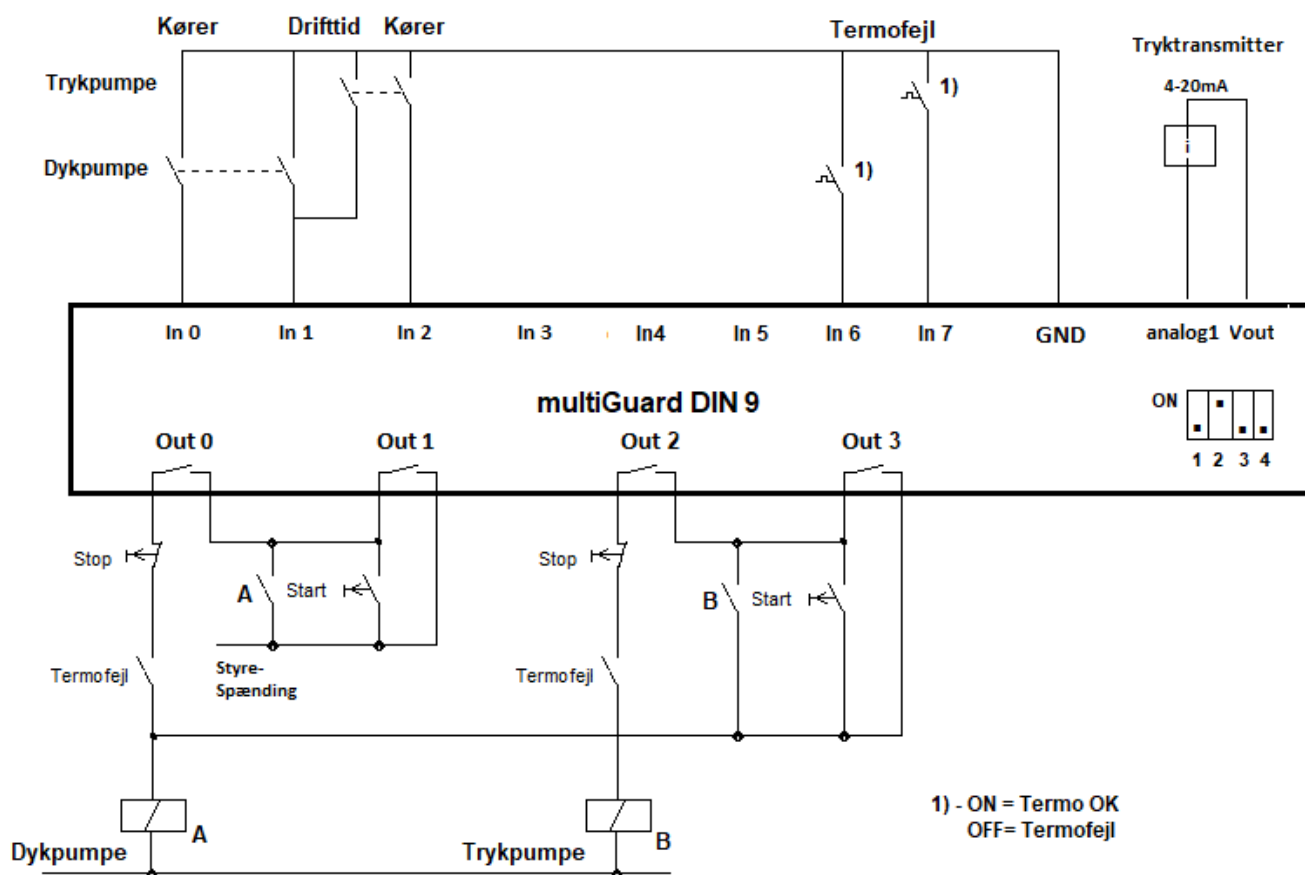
Kører

Drifttid

Kører

Termofejl

Tryktransmitter

Trykpumpe

4-20mA

1)

i

Dykpumpe

1)

In 0 In 1 In 2 In 3 In4 In 5 In 6 In 7 GND analog1 Vout

multiGuard DIN 9

ON

1 2 3 4

Out 0 Out 1 Out 2 Out 3

Stop

Stop

A

Start

B

Start

Styre-Spænding

Termofejl

Termofejl

A

1) - ON = Termo OK
OFF= Termofejl

Dykpumpe

Trykpumpe

B